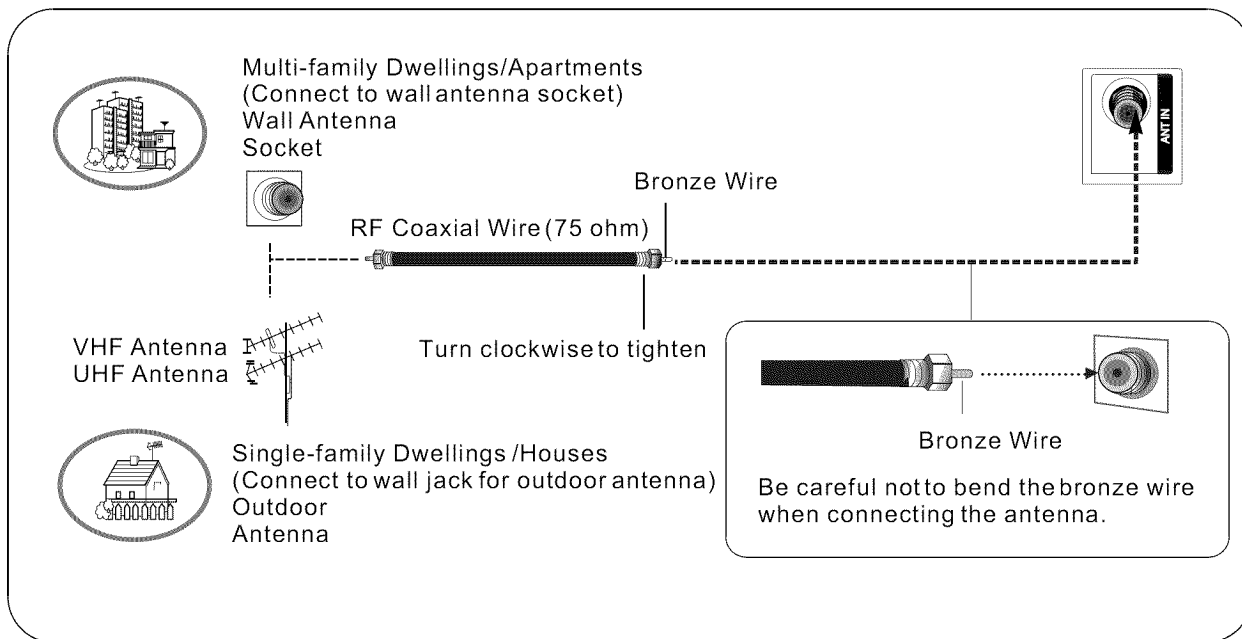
Multi-family Dwellings/Apartments
(Connect to wall antenna socket)
Wall Antenna
Socket

ANT IN

Bronze Wire

RF Coaxial Wire (75 ohm)

VHF Antenna
UHF Antenna

Turn clockwise to tighten

Bronze Wire

Be careful not to bend the bronze wire when connecting the antenna.

Single-family Dwellings /Houses
(Connect to wall jack for outdoor antenna)
Outdoor
Antenna